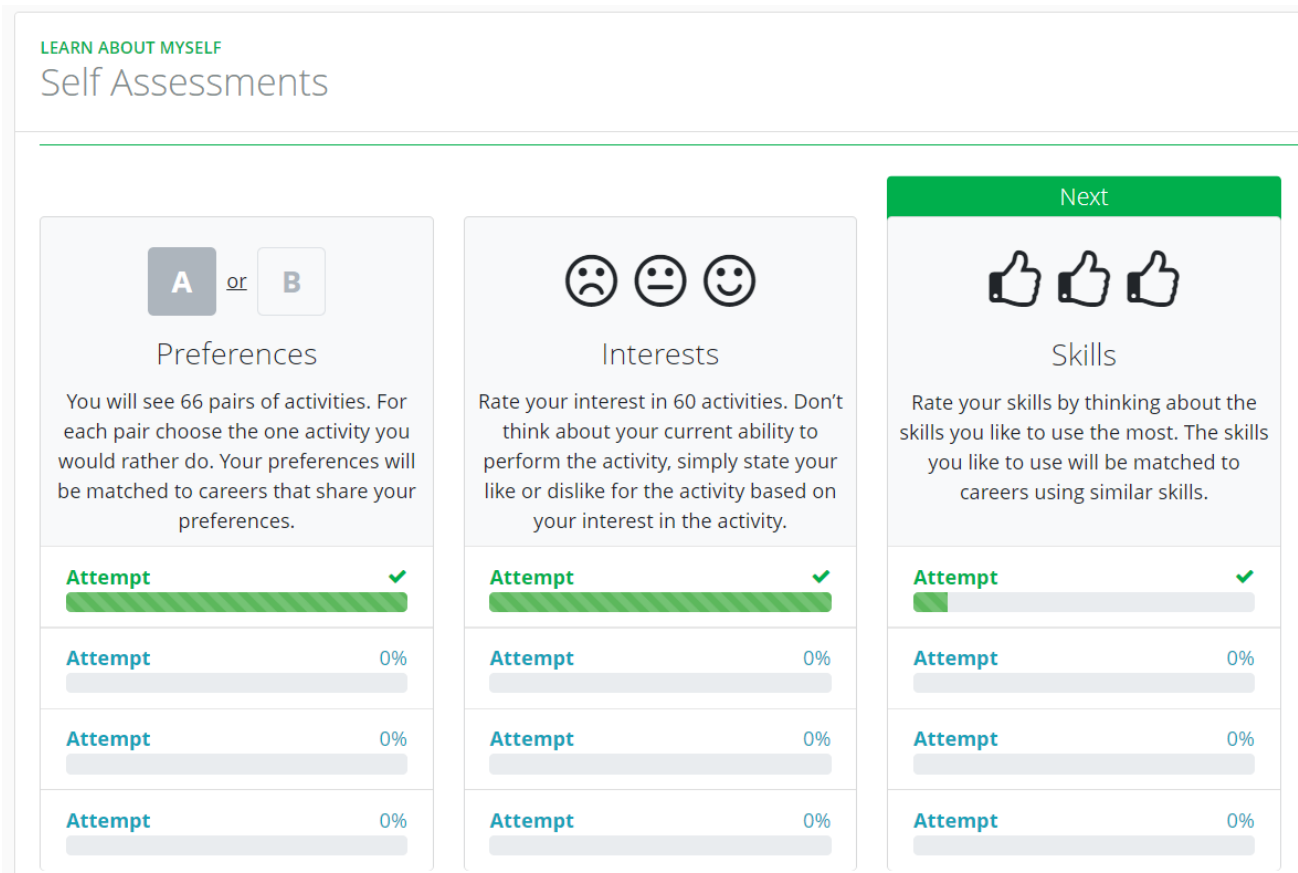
LEARN ABOUT MYSELF
Self Assessments

A or B

Preferences

You will see 66 pairs of activities. For each pair choose the one activity you would rather do. Your preferences will be matched to careers that share your preferences.

Attempt

Attempt 0%

Attempt 0%

Attempt 0%

Interests

Rate your interest in 60 activities. Don't think about your current ability to perform the activity, simply state your like or dislike for the activity based on your interest in the activity.

Attempt

Attempt 0%

Attempt 0%

Attempt 0%

Next

Skills

Rate your skills by thinking about the skills you like to use the most. The skills you like to use will be matched to careers using similar skills.

Attempt

Attempt 0%

Attempt 0%

Attempt 0%